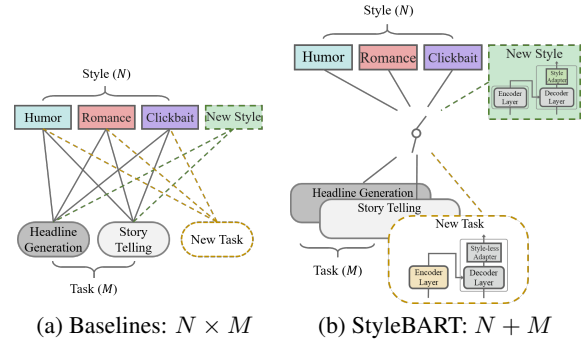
Style ($N$)

Humor

Romance

Clickbait

New Style

Headline Generation

Story Telling

New Task

Task ($M$)

(a) Baselines: $N \times M$

Style ($N$)

Humor

Romance

Clickbait

New Style

Encoder Layer

Style Adapter

Decoder Layer

Headline Generation

Story Telling

New Task

Style-less Adapter

Encoder Layer

Decoder Layer

Task ($M$)

(b) StyleBART: $N + M$